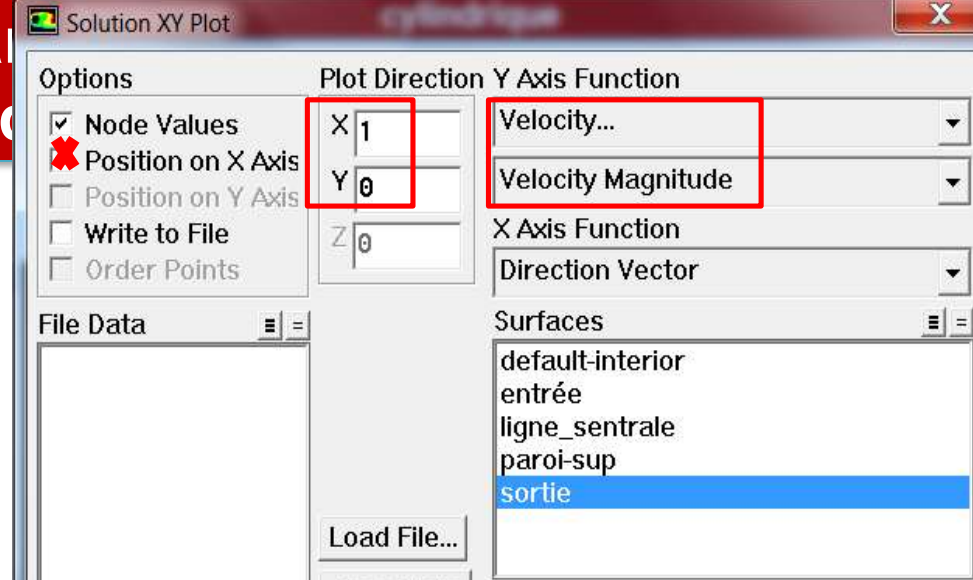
Solution XY Plot

cylindrique

Options
Node Values
Position on X Axis
Position on Y Axis
Write to File
Order Points

Plot Direction
X 1
Y 0
Z 0

Y Axis Function
Velocity...
Velocity Magnitude

X Axis Function
Direction Vector

File Data

Surfaces
default-interior
entrée
ligne_sentrale
paroi-sup
sortie

Load File...